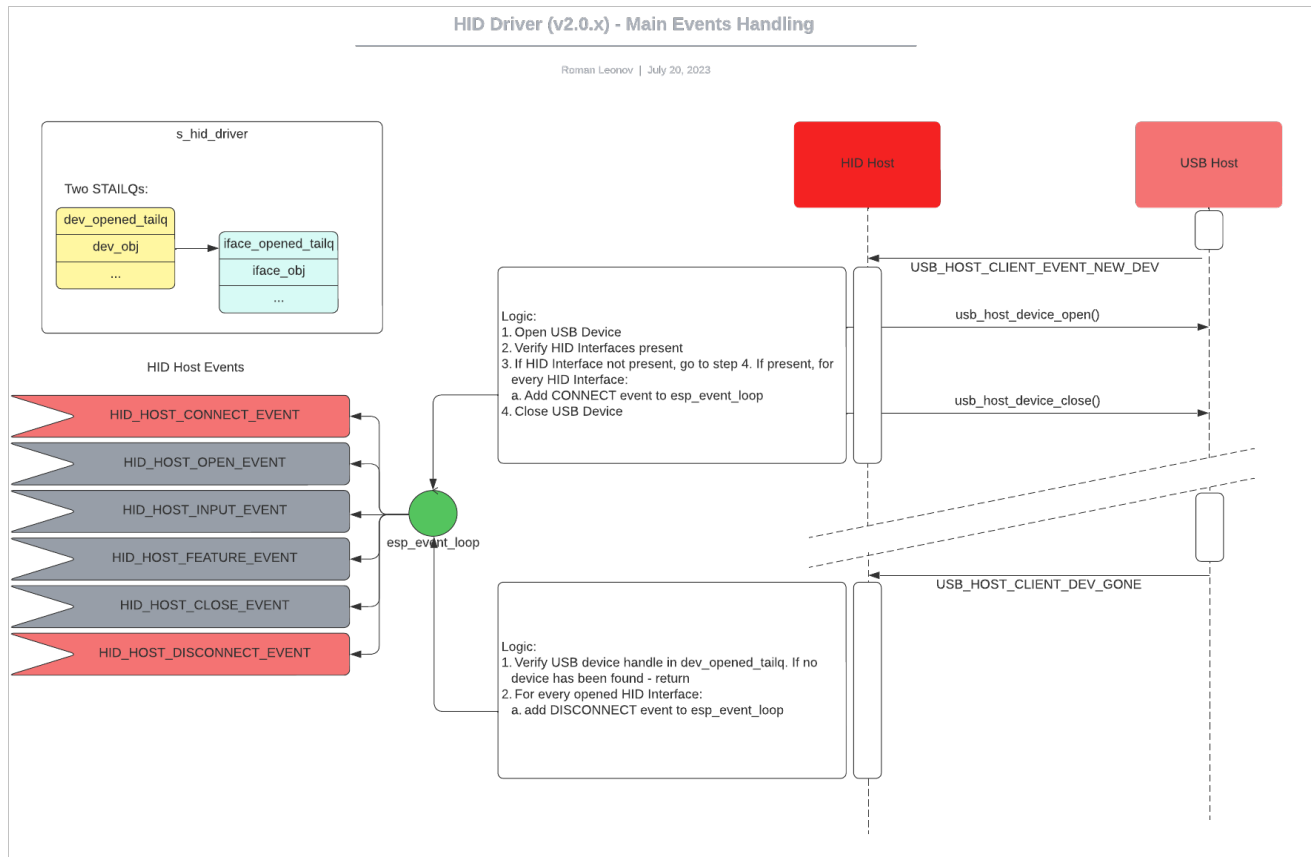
HID Driver (v2.0.x) - Main Events Handling

Roman Leonov | July 20, 2023

s_hid_driver

Two STAILQs:

| dev_opened_tailq |
|---|
| dev_obj |
| ... |

| iface_opened_tailq |
|---|
| iface_obj |
| ... |

HID Host Events

HID_HOST_CONNECT_EVENT

HID_HOST_OPEN_EVENT

HID_HOST_INPUT_EVENT

HID_HOST_FEATURE_EVENT

HID_HOST_CLOSE_EVENT

HID_HOST_DISCONNECT_EVENT

esp_event_loop

HID Host

USB Host

USB_HOST_CLIENT_EVENT_NEW_DEV

Logic:
1. Open USB Device
2. Verify HID Interfaces present
3. If HID Interface not present, go to step 4. If present, for every HID Interface:
a. Add CONNECT event to esp_event_loop
4. Close USB Device

usb_host_device_open()

usb_host_device_close()

USB_HOST_CLIENT_DEV_GONE

Logic:
1. Verify USB device handle in dev_opened_tailq. If no device has been found - return
2. For every opened HID Interface:
a. add DISCONNECT event to esp_event_loop